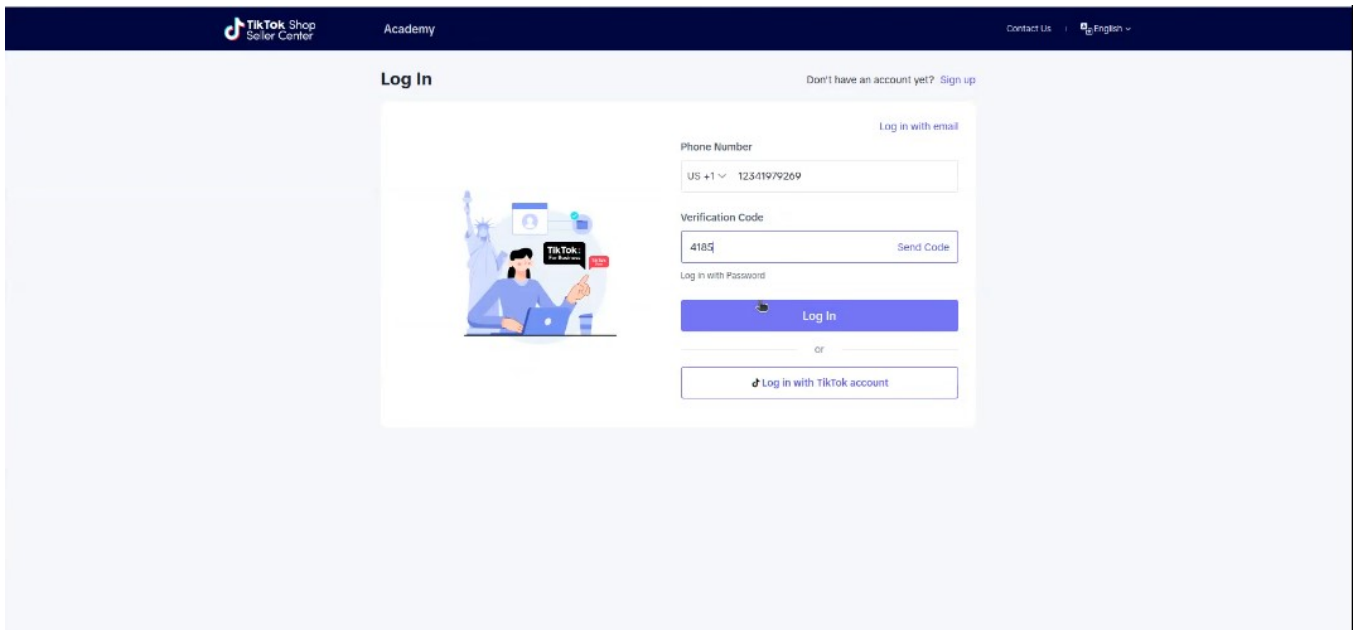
TikTok Shop Seller Center
Academy
Contact Us
English

Log In
Don't have an account yet? Sign up

Log in with email
Phone Number
US +1 12341979269
Verification Code
4185
Send Code
Log in with Password
Log In
or
Log in with TikTok account

TikTok: For Business